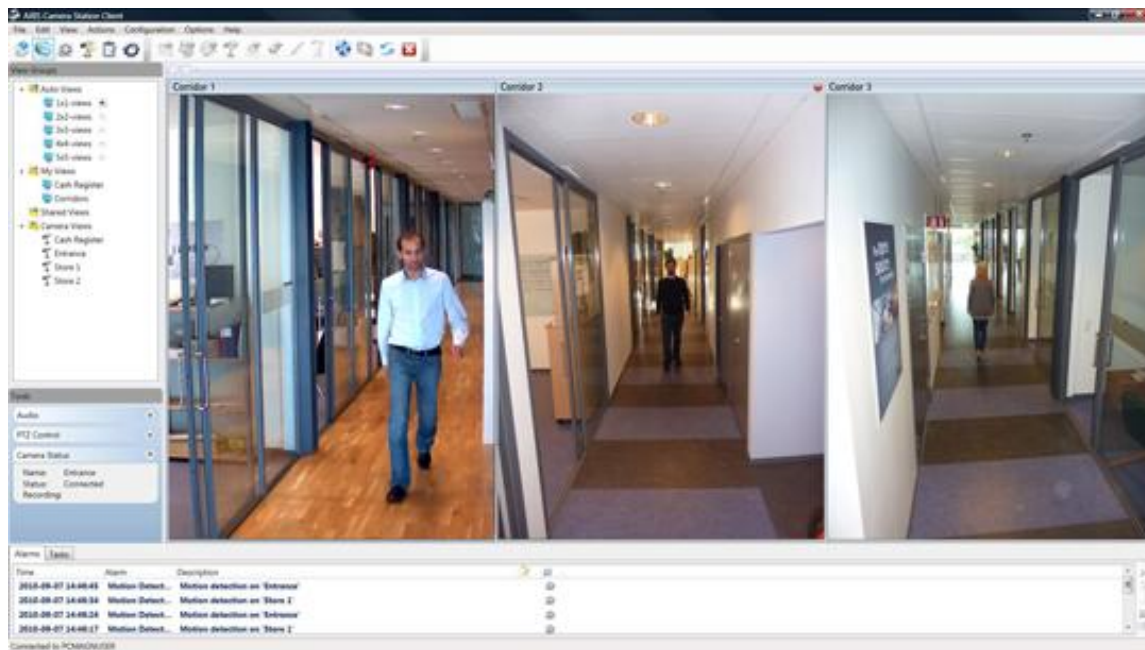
AXIS Camera Station Client

File Edit View Actions Configuration Options Help

View Groups

Auto Views
1x1-views
2x2-views
3x3-views
4x4-views
5x5-views
My Views
Cash Register
Corridors
Shared Views
Camera Views
Cash Register
Entrance
Store 1
Store 2

Corridor 1

Corridor 2

Corridor 3

EXIT

Tools

Audio

PTZ Control

Camera Status

Name: Entrance
Status: Connected
Recording

Alarms Tasks

| Time | Alarm | Description |
|---|---|---|
| 2010-09-07 14:46:45 | Motion Detect... | Motion detection on 'Entrance' |
| 2010-09-07 14:46:34 | Motion Detect... | Motion detection on 'Store 1' |
| 2010-09-07 14:46:24 | Motion Detect... | Motion detection on 'Entrance' |
| 2010-09-07 14:46:17 | Motion Detect... | Motion detection on 'Store 1' |

Connected to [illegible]